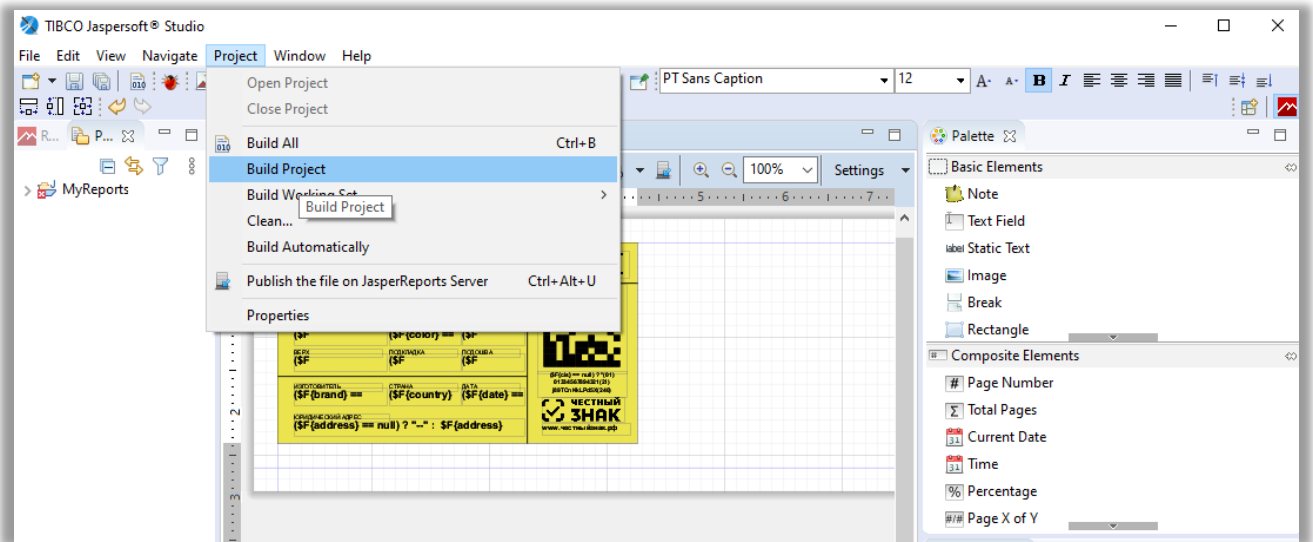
TIBCO Jaspersoft® Studio

File Edit View Navigate Project Window Help

Open Project
Close Project
Build All Ctrl+B
Build Project
Build Working Set
Build Project
Clean...
Build Automatically
Publish the file on JasperReports Server Ctrl+Alt+U
Properties

PT Sans Caption
12
100%
Settings

R... P...
MyReports

Palette
Basic Elements
Note
Text Field
Static Text
Image
Break
Rectangle
Composite Elements
Page Number
Total Pages
Current Date
Time
Percentage
Page X of Y

$F ($F{color} == $F
ВЕРХ ПОДКЛАДКА ПОДОШВА
$F $F $F
ИЗГОТОВИТЕЛЬ СТРАНА ДАТА
($F{brand} == ($F{country} ($F{date} ==
ЮРИДИЧЕСКИЙ АДРЕС
($F{address} == null) ? "--" : $F{address}
ЧЕСТНЫЙ ЗНАК
www.честныйзнак.рф